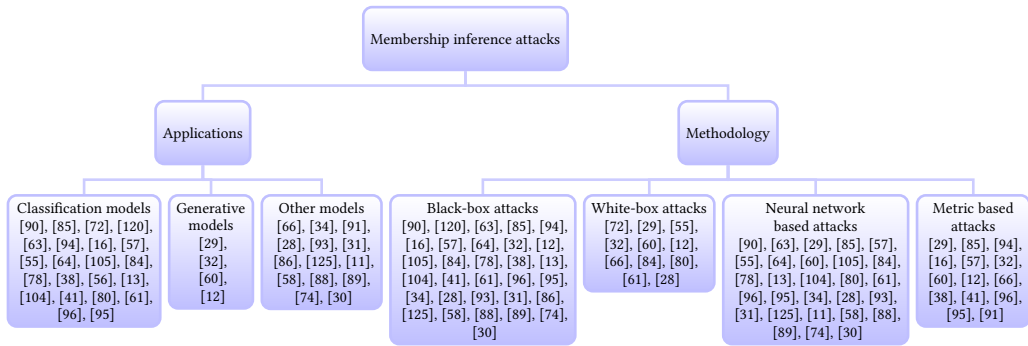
Membership inference attacks

Applications

Methodology

Classification models [90], [85], [72], [120], [63], [94], [16], [57], [55], [64], [105], [84], [78], [38], [56], [13], [104], [41], [80], [61], [96], [95]

Generative models [29], [32], [60], [12]

Other models [66], [34], [91], [28], [93], [31], [86], [125], [11], [58], [88], [89], [74], [30]

Black-box attacks [90], [120], [63], [85], [94], [16], [57], [64], [32], [12], [105], [84], [78], [38], [13], [104], [41], [61], [96], [95], [34], [28], [93], [31], [86], [125], [58], [88], [89], [74], [30]

White-box attacks [72], [29], [55], [32], [60], [12], [66], [84], [80], [61], [28]

Neural network based attacks [90], [63], [29], [85], [57], [55], [64], [60], [105], [84], [78], [13], [104], [80], [61], [96], [95], [34], [28], [93], [31], [125], [11], [58], [88], [89], [74], [30]

Metric based attacks [29], [85], [94], [16], [57], [32], [60], [12], [66], [38], [41], [96], [95], [91]